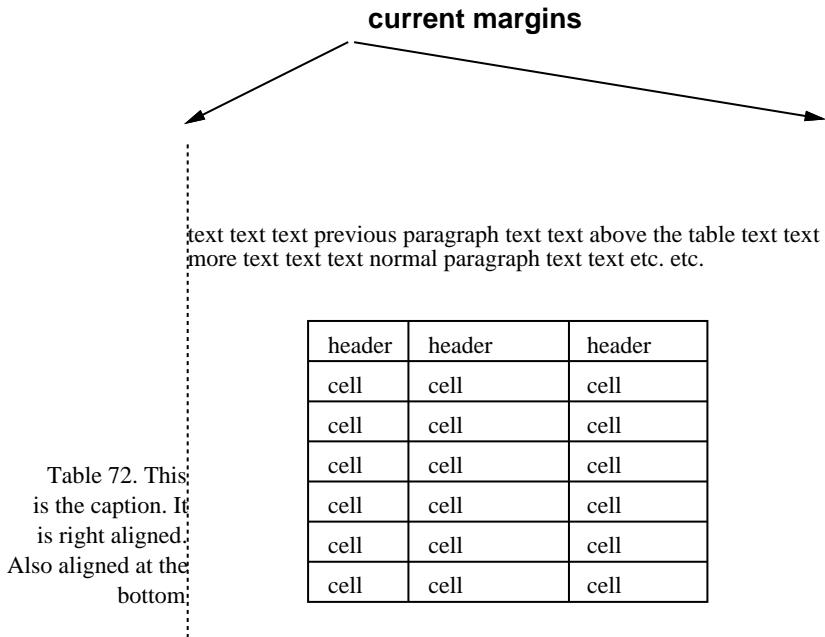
current margins

text text text previous paragraph text text above the table text text more text text text normal paragraph text text etc. etc.

| header | header | header |
|---|---|---|
| cell | cell | cell |
| cell | cell | cell |
| cell | cell | cell |
| cell | cell | cell |
| cell | cell | cell |
| cell | cell | cell |

Table 72. This is the caption. It is right aligned. Also aligned at the bottom.